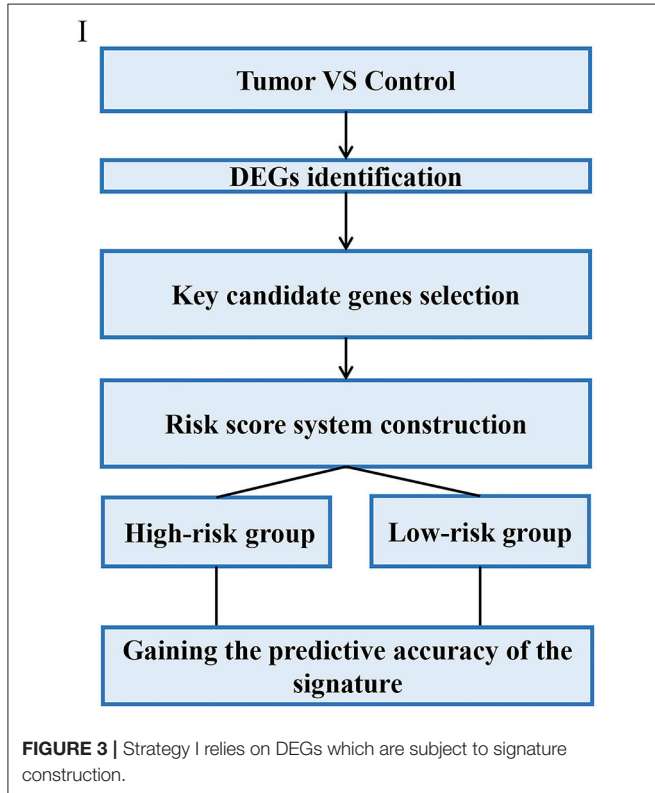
I

Tumor VS Control

DEGs identification

Key candidate genes selection

Risk score system construction

High-risk group

Low-risk group

Gaining the predictive accuracy of the signature

**FIGURE 3 |** Strategy I relies on DEGs which are subject to signature construction.